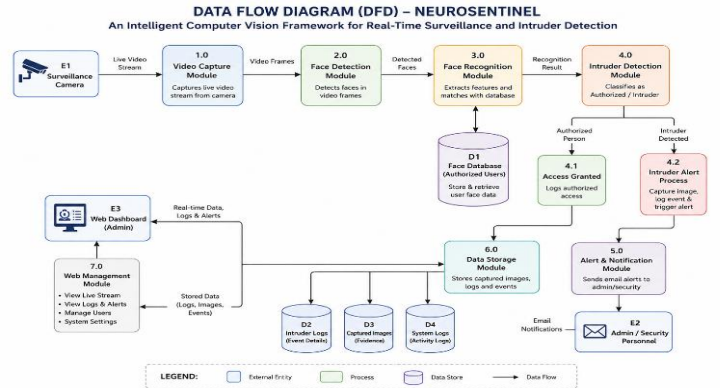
DATA FLOW DIAGRAM (DFD) – NEUROSENTINEL
An Intelligent Computer Vision Framework for Real-Time Surveillance and Intruder Detection

E1
Surveillance Camera

Live Video Stream

1.0
Video Capture Module
Captures live video stream from camera

Video Frames

2.0
Face Detection Module
Detects faces in video frames

Detected Faces

3.0
Face Recognition Module
Extracts features and matches with database

Recognition Result

4.0
Intruder Detection Module
Classifies as Authorized / Intruder

D1
Face Database (Authorized Users)
Store & retrieve user face data

Authorized Person

Intruder Detected

4.1
Access Granted
Logs authorized access

4.2
Intruder Alert Process
Capture image, log event & trigger alert

E3
Web Dashboard (Admin)

Real-time Data, Logs & Alerts

7.0
Web Management Module
• View Live Stream
• View Logs & Alerts
• Manage Users
• System Settings

Stored Data (Logs, Images, Events)

6.0
Data Storage Module
Stores captured images, logs and events

5.0
Alert & Notification Module
Sends email alerts to admin/security

D2
Intruder Logs (Event Details)

D3
Captured Images (Evidence)

D4
System Logs (Activity Logs)

Email Notifications

E2
Admin / Security Personnel

LEGEND: External Entity Process Data Store Data Flow